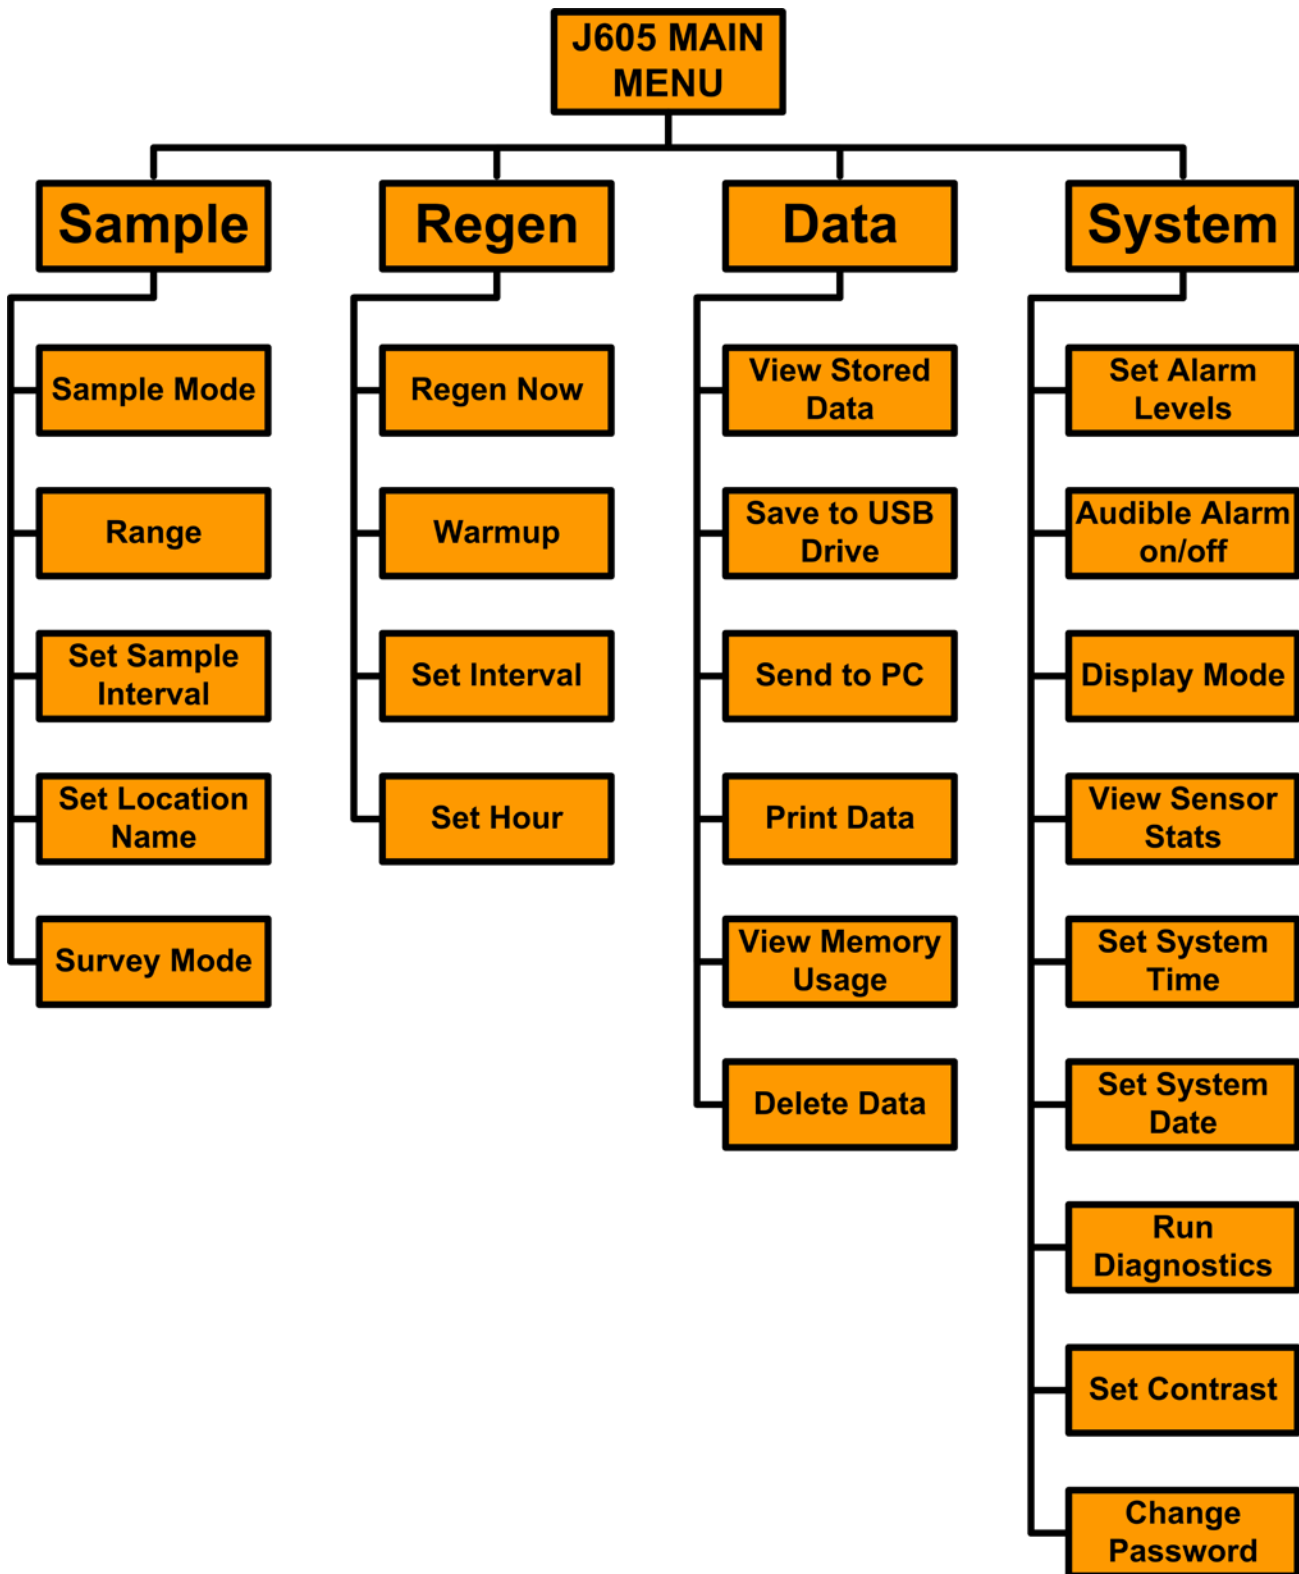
J605 MAIN MENU

Sample

Sample Mode

Range

Set Sample Interval

Set Location Name

Survey Mode

Regen

Regen Now

Warmup

Set Interval

Set Hour

Data

View Stored Data

Save to USB Drive

Send to PC

Print Data

View Memory Usage

Delete Data

System

Set Alarm Levels

Audible Alarm on/off

Display Mode

View Sensor Stats

Set System Time

Set System Date

Run Diagnostics

Set Contrast

Change Password